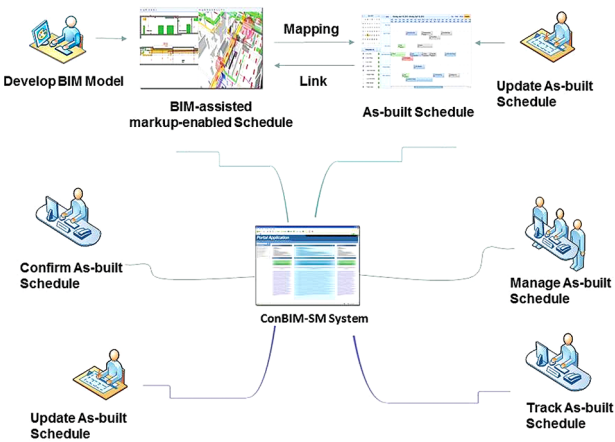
Develop BIM Model

BIM-assisted markup-enabled Schedule

Mapping

Link

As-built Schedule

Update As-built Schedule

Confirm As-built Schedule

Portal Application

ConBIM-SM System

Manage As-built Schedule

Update As-built Schedule

Track As-built Schedule